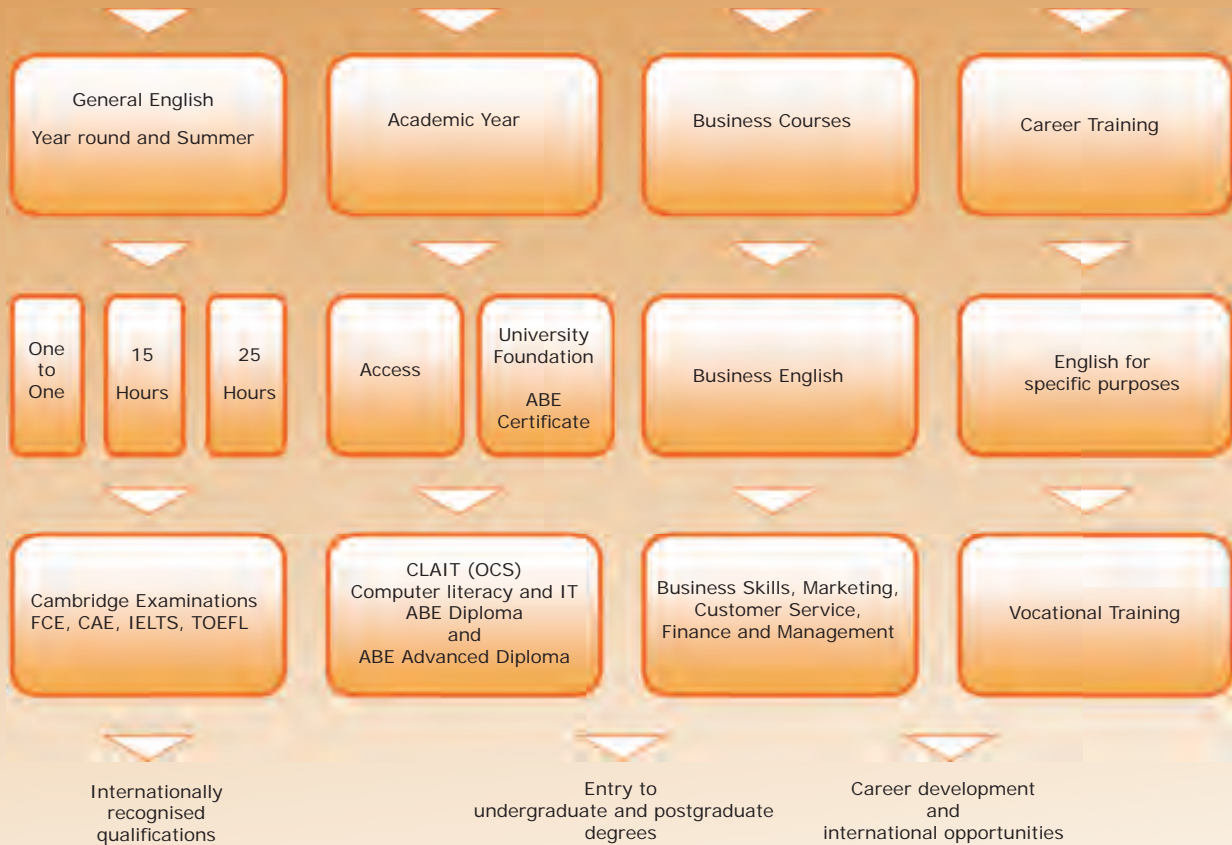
General English
Year round and Summer

Academic Year

Business Courses

Career Training

One to One

15 Hours

25 Hours

Access

University Foundation
ABE Certificate

Business English

English for specific purposes

Cambridge Examinations
FCE, CAE, IELTS, TOEFL

CLAIT (OCS)
Computer literacy and IT
ABE Diploma
and
ABE Advanced Diploma

Business Skills, Marketing, Customer Service, Finance and Management

Vocational Training

Internationally recognised qualifications

Entry to undergraduate and postgraduate degrees

Career development and international opportunities